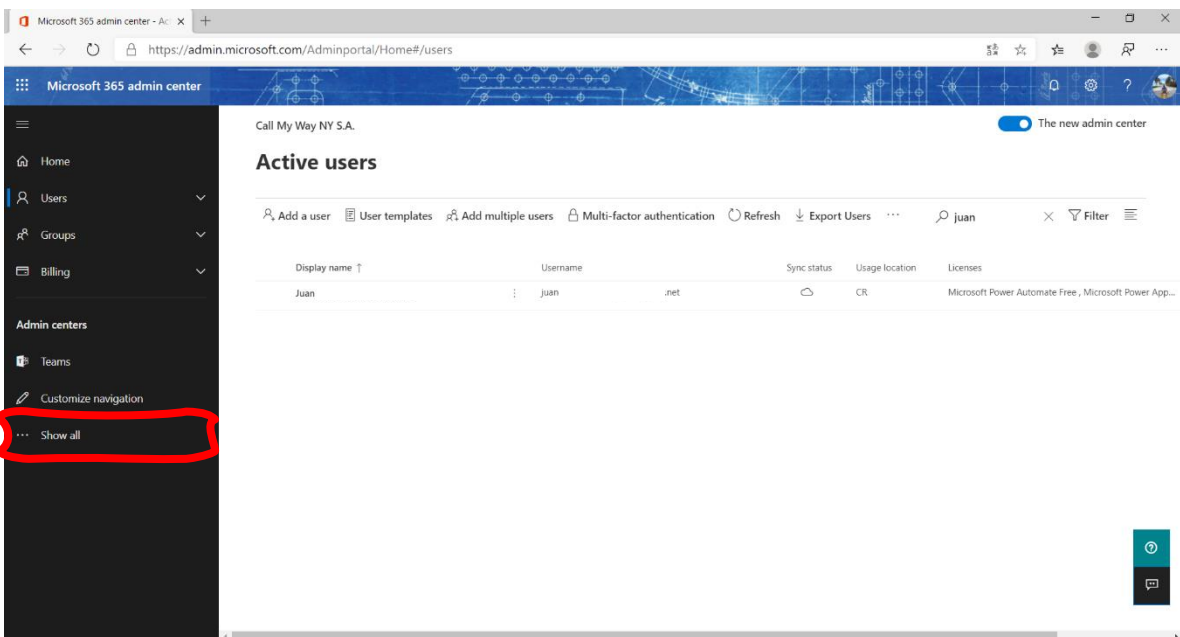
Microsoft 365 admin center - Ac

https://admin.microsoft.com/Adminportal/Home#/users

Microsoft 365 admin center

Home
Users
Groups
Billing

Admin centers
Teams
Customize navigation
··· Show all

Call My Way NY S.A.

The new admin center

Active users

Add a user
User templates
Add multiple users
Multi-factor authentication
Refresh
Export Users
···
juan
Filter

| Display name ↑ | Username | Sync status | Usage location | Licenses |
|---|---|---|---|---|
| Juan | juan .net | | CR | Microsoft Power Automate Free , Microsoft Power App... |